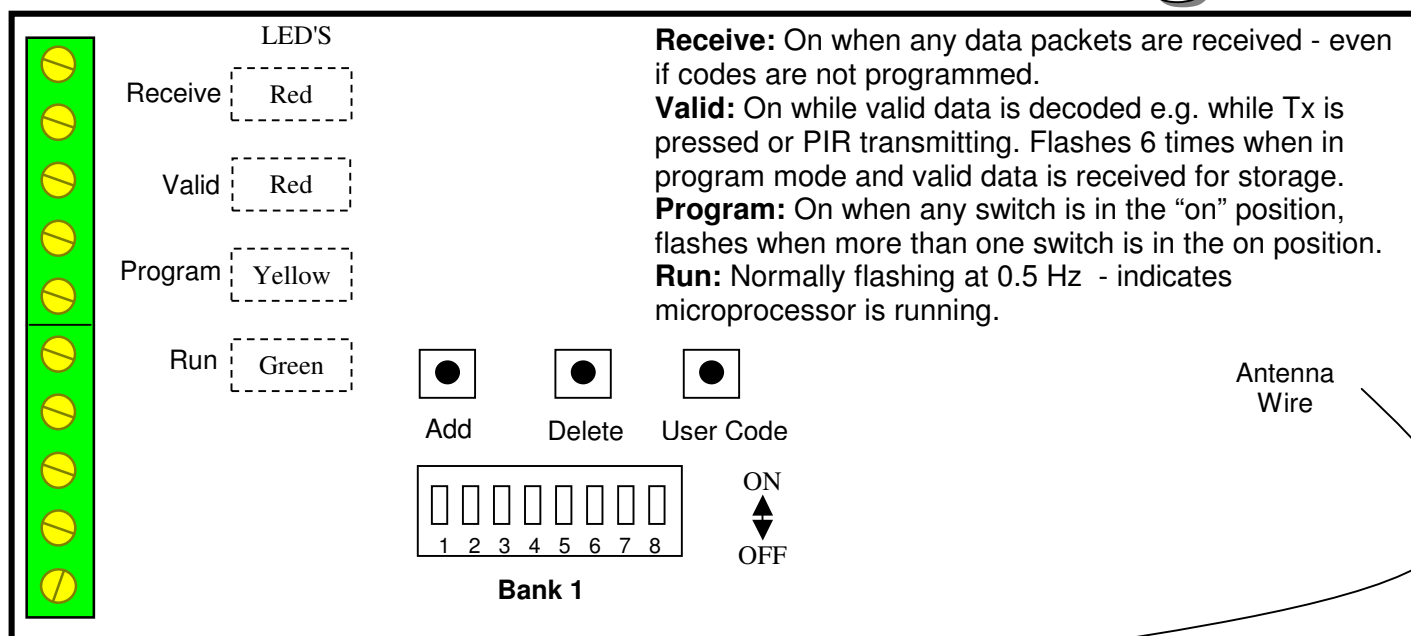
LED'S

Receive Red

Valid Red

Program Yellow

Run Green

**Receive:** On when any data packets are received - even if codes are not programmed.
**Valid:** On while valid data is decoded e.g. while Tx is pressed or PIR transmitting. Flashes 6 times when in program mode and valid data is received for storage.
**Program:** On when any switch is in the "on" position, flashes when more than one switch is in the on position.
**Run:** Normally flashing at 0.5 Hz - indicates microprocessor is running.

Antenna Wire

Add Delete User Code

1 2 3 4 5 6 7 8

ON

OFF

**Bank 1**